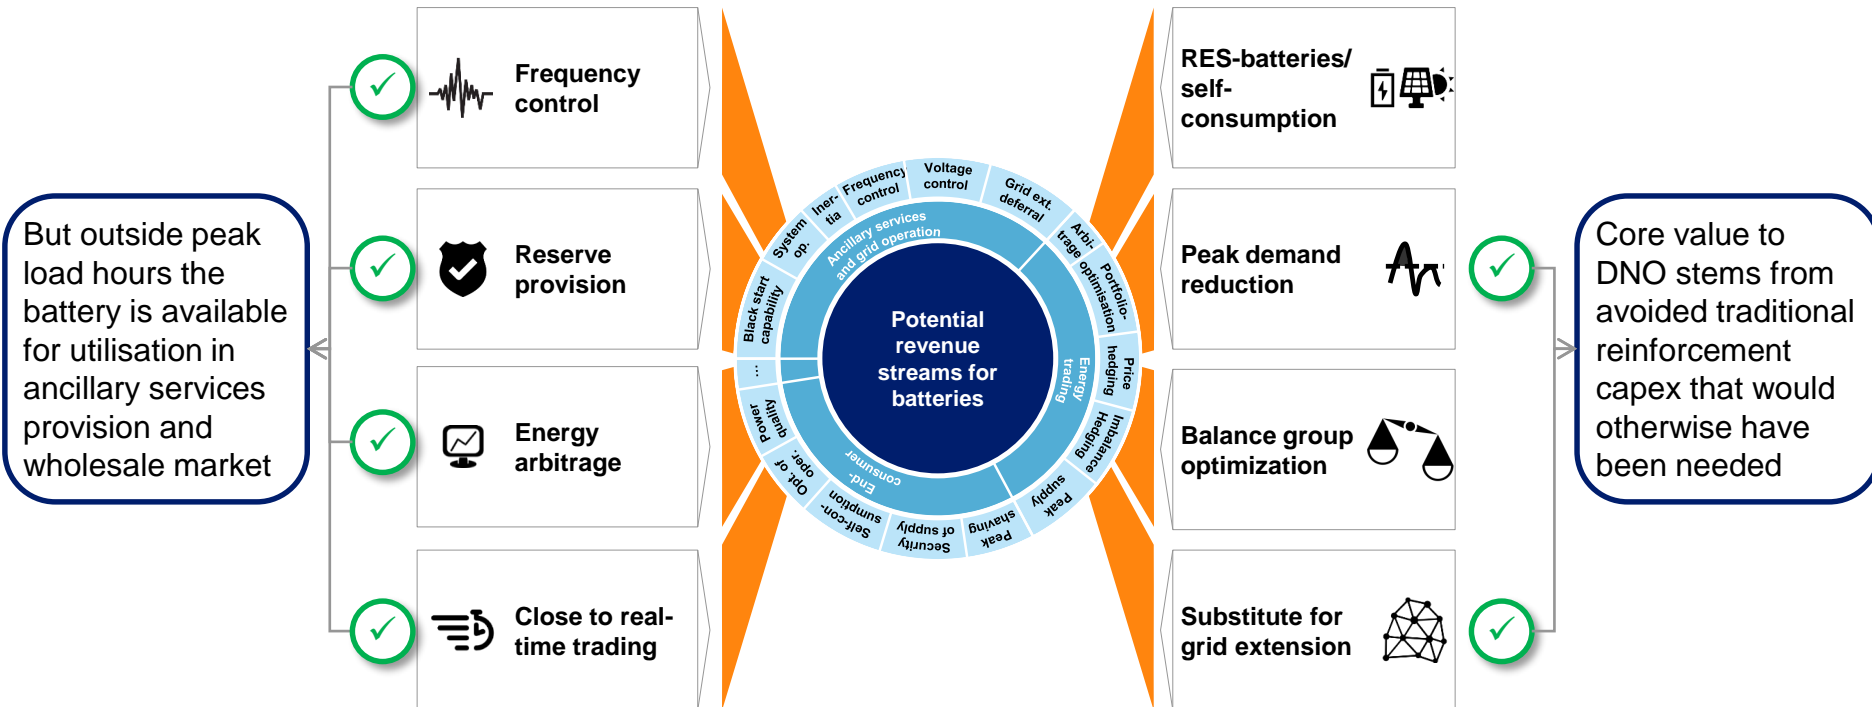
But outside peak load hours the battery is available for utilisation in ancillary services provision and wholesale market

Frequency control

Reserve provision

Energy arbitrage

Close to real-time trading

Voltage control
Grid ext. deferral
Arbi-trage
Portfolio-optimisation
Price hedging
Imbalance Hedging
Peak supply
Peak shaving
Security of supply
Self-con-sumption
Opt. of oper.
Power quality
...
Black start capability
System op.
Iner-tia
Frequency control
Ancillary services and grid operation
Energy trading
End-consumer

Potential revenue streams for batteries

RES-batteries/ self-consumption

Peak demand reduction

Balance group optimization

Substitute for grid extension

Core value to DNO stems from avoided traditional reinforcement capex that would otherwise have been needed